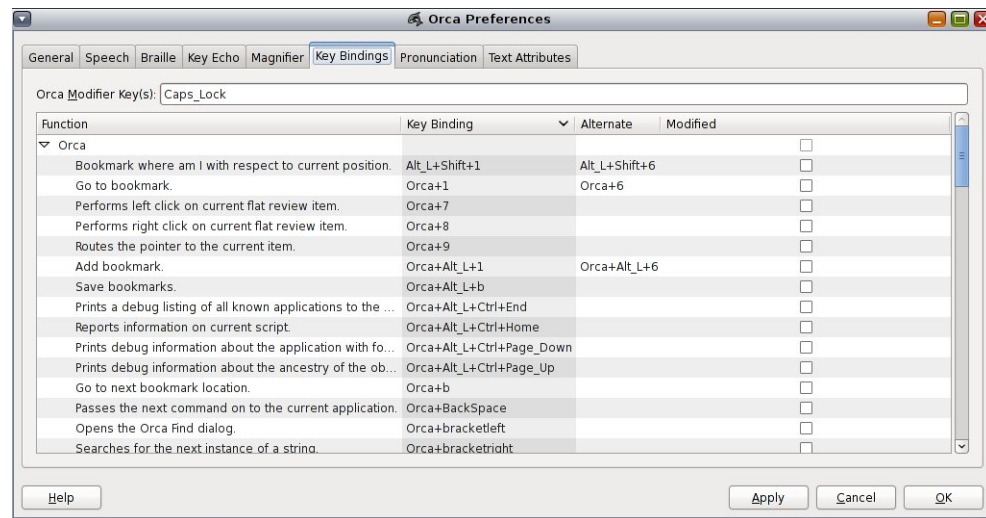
Orca Preferences

General | Speech | Braille | Key Echo | Magnifier | Key Bindings | Pronunciation | Text Attributes

Orca Modifier Key(s): Caps_Lock

| Function | Key Binding | Alternate | Modified |
|---|---|---|---|
| Orca | | | |
| Bookmark where am I with respect to current position. | Alt_L+Shift+1 | Alt_L+Shift+6 | |
| Go to bookmark. | Orca+1 | Orca+6 | |
| Performs left click on current flat review item. | Orca+7 | | |
| Performs right click on current flat review item. | Orca+8 | | |
| Routes the pointer to the current item. | Orca+9 | | |
| Add bookmark. | Orca+Alt_L+1 | Orca+Alt_L+6 | |
| Save bookmarks. | Orca+Alt_L+b | | |
| Prints a debug listing of all known applications to the ... | Orca+Alt_L+Ctrl+End | | |
| Reports information on current script. | Orca+Alt_L+Ctrl+Home | | |
| Prints debug information about the application with fo... | Orca+Alt_L+Ctrl+Page_Down | | |
| Prints debug information about the ancestry of the ob... | Orca+Alt_L+Ctrl+Page_Up | | |
| Go to next bookmark location. | Orca+b | | |
| Passes the next command on to the current application. | Orca+BackSpace | | |
| Opens the Orca Find dialog. | Orca+bracketleft | | |
| Searches for the next instance of a string. | Orca+bracketright | | |

Help | Apply | Cancel | OK